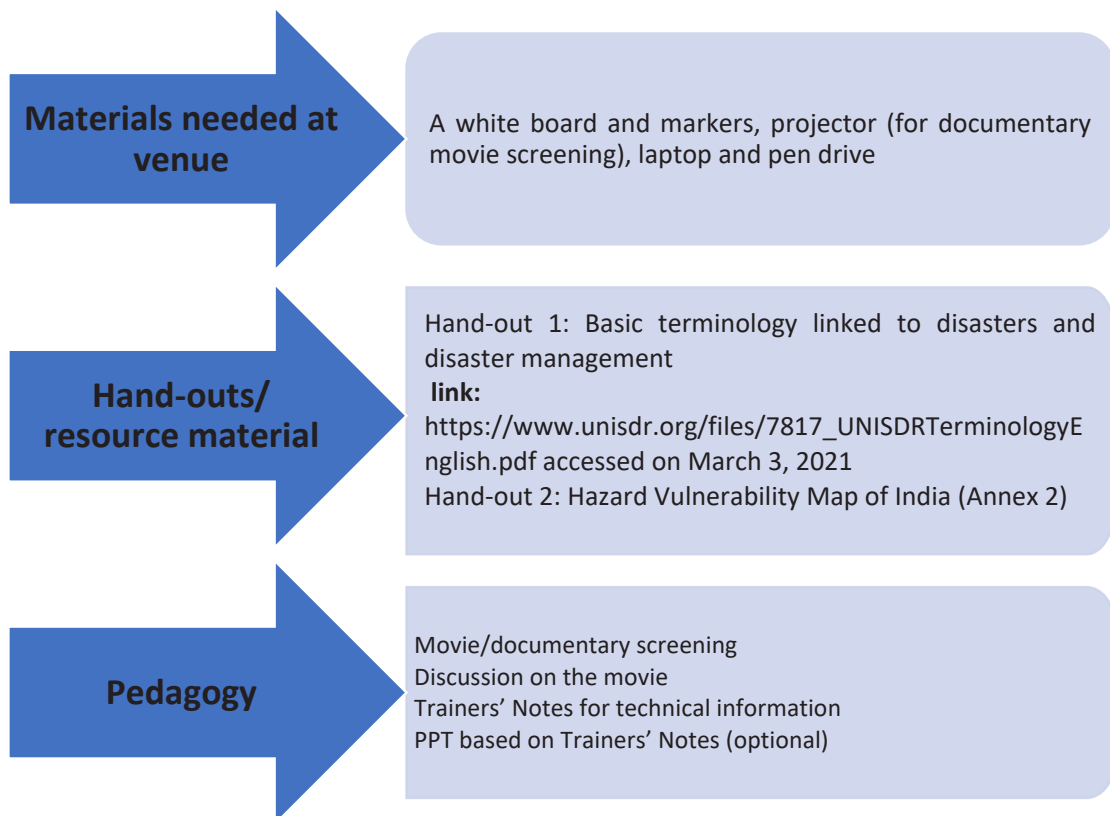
Materials needed at venue

A white board and markers, projector (for documentary movie screening), laptop and pen drive

Hand-outs/ resource material

Hand-out 1: Basic terminology linked to disasters and disaster management
link:
https://www.unisdr.org/files/7817_UNISDRTerminologyEnglish.pdf accessed on March 3, 2021
Hand-out 2: Hazard Vulnerability Map of India (Annex 2)

Pedagogy

Movie/documentary screening
Discussion on the movie
Trainers' Notes for technical information
PPT based on Trainers' Notes (optional)